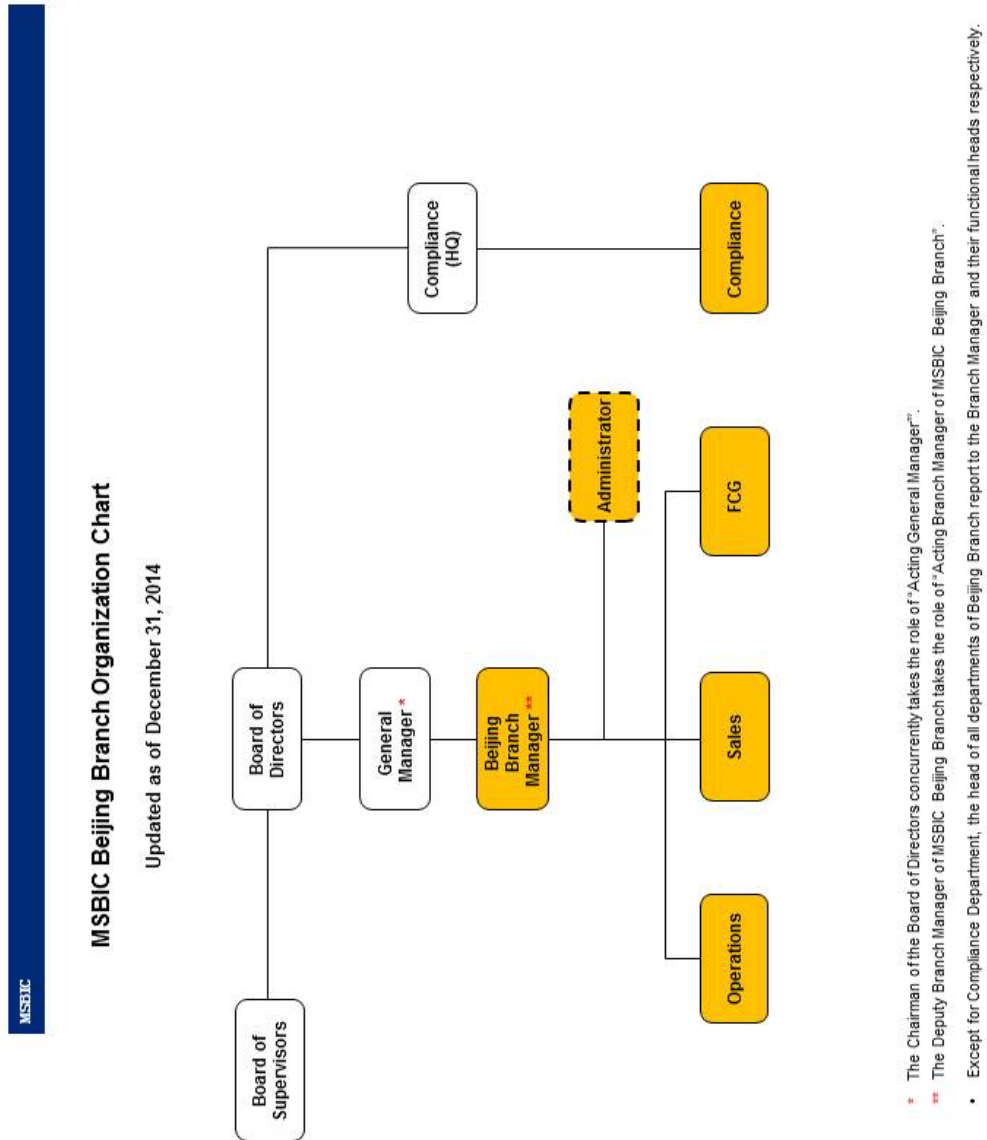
MSBIC

MSBIC Beijing Branch Organization Chart

Updated as of December 31, 2014

Board of Supervisors

Board of Directors

Compliance (HQ)

General Manager *

Beijing Branch Manager **

Administrator

Operations

Sales

FCG

Compliance

* The Chairman of the Board of Directors concurrently takes the role of "Acting General Manager".

** The Deputy Branch Manager of MSBIC Beijing Branch takes the role of "Acting Branch Manager of MSBIC Beijing Branch".

• Except for Compliance Department, the head of all departments of Beijing Branch report to the Branch Manager and their functional heads respectively.